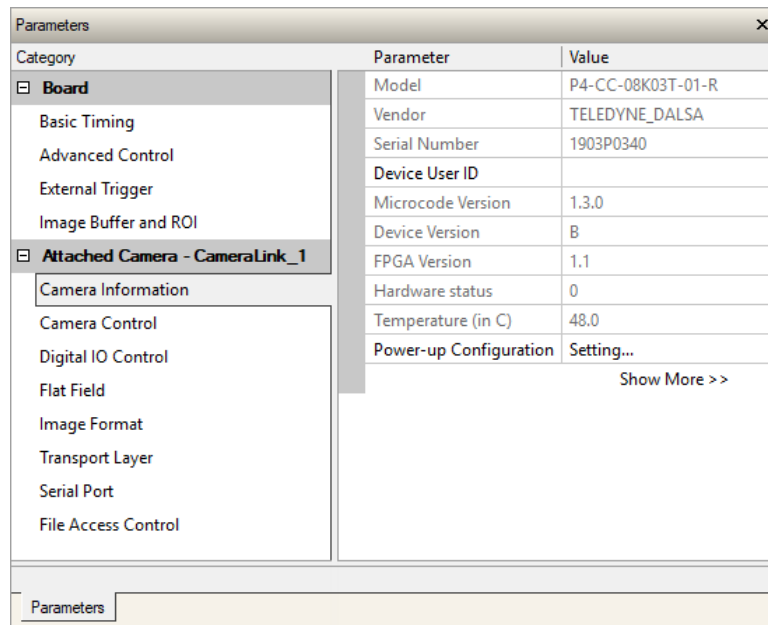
Parameters ×

Category

⊟ Board
Basic Timing
Advanced Control
External Trigger
Image Buffer and ROI
⊟ Attached Camera - CameraLink_1
Camera Information
Camera Control
Digital IO Control
Flat Field
Image Format
Transport Layer
Serial Port
File Access Control

| Parameter | Value |
|---|---|
| Model | P4-CC-08K03T-01-R |
| Vendor | TELEDYNE_DALSA |
| Serial Number | 1903P0340 |
| Device User ID | |
| Microcode Version | 1.3.0 |
| Device Version | B |
| FPGA Version | 1.1 |
| Hardware status | 0 |
| Temperature (in C) | 48.0 |
| Power-up Configuration | Setting... |

Show More >>

Parameters